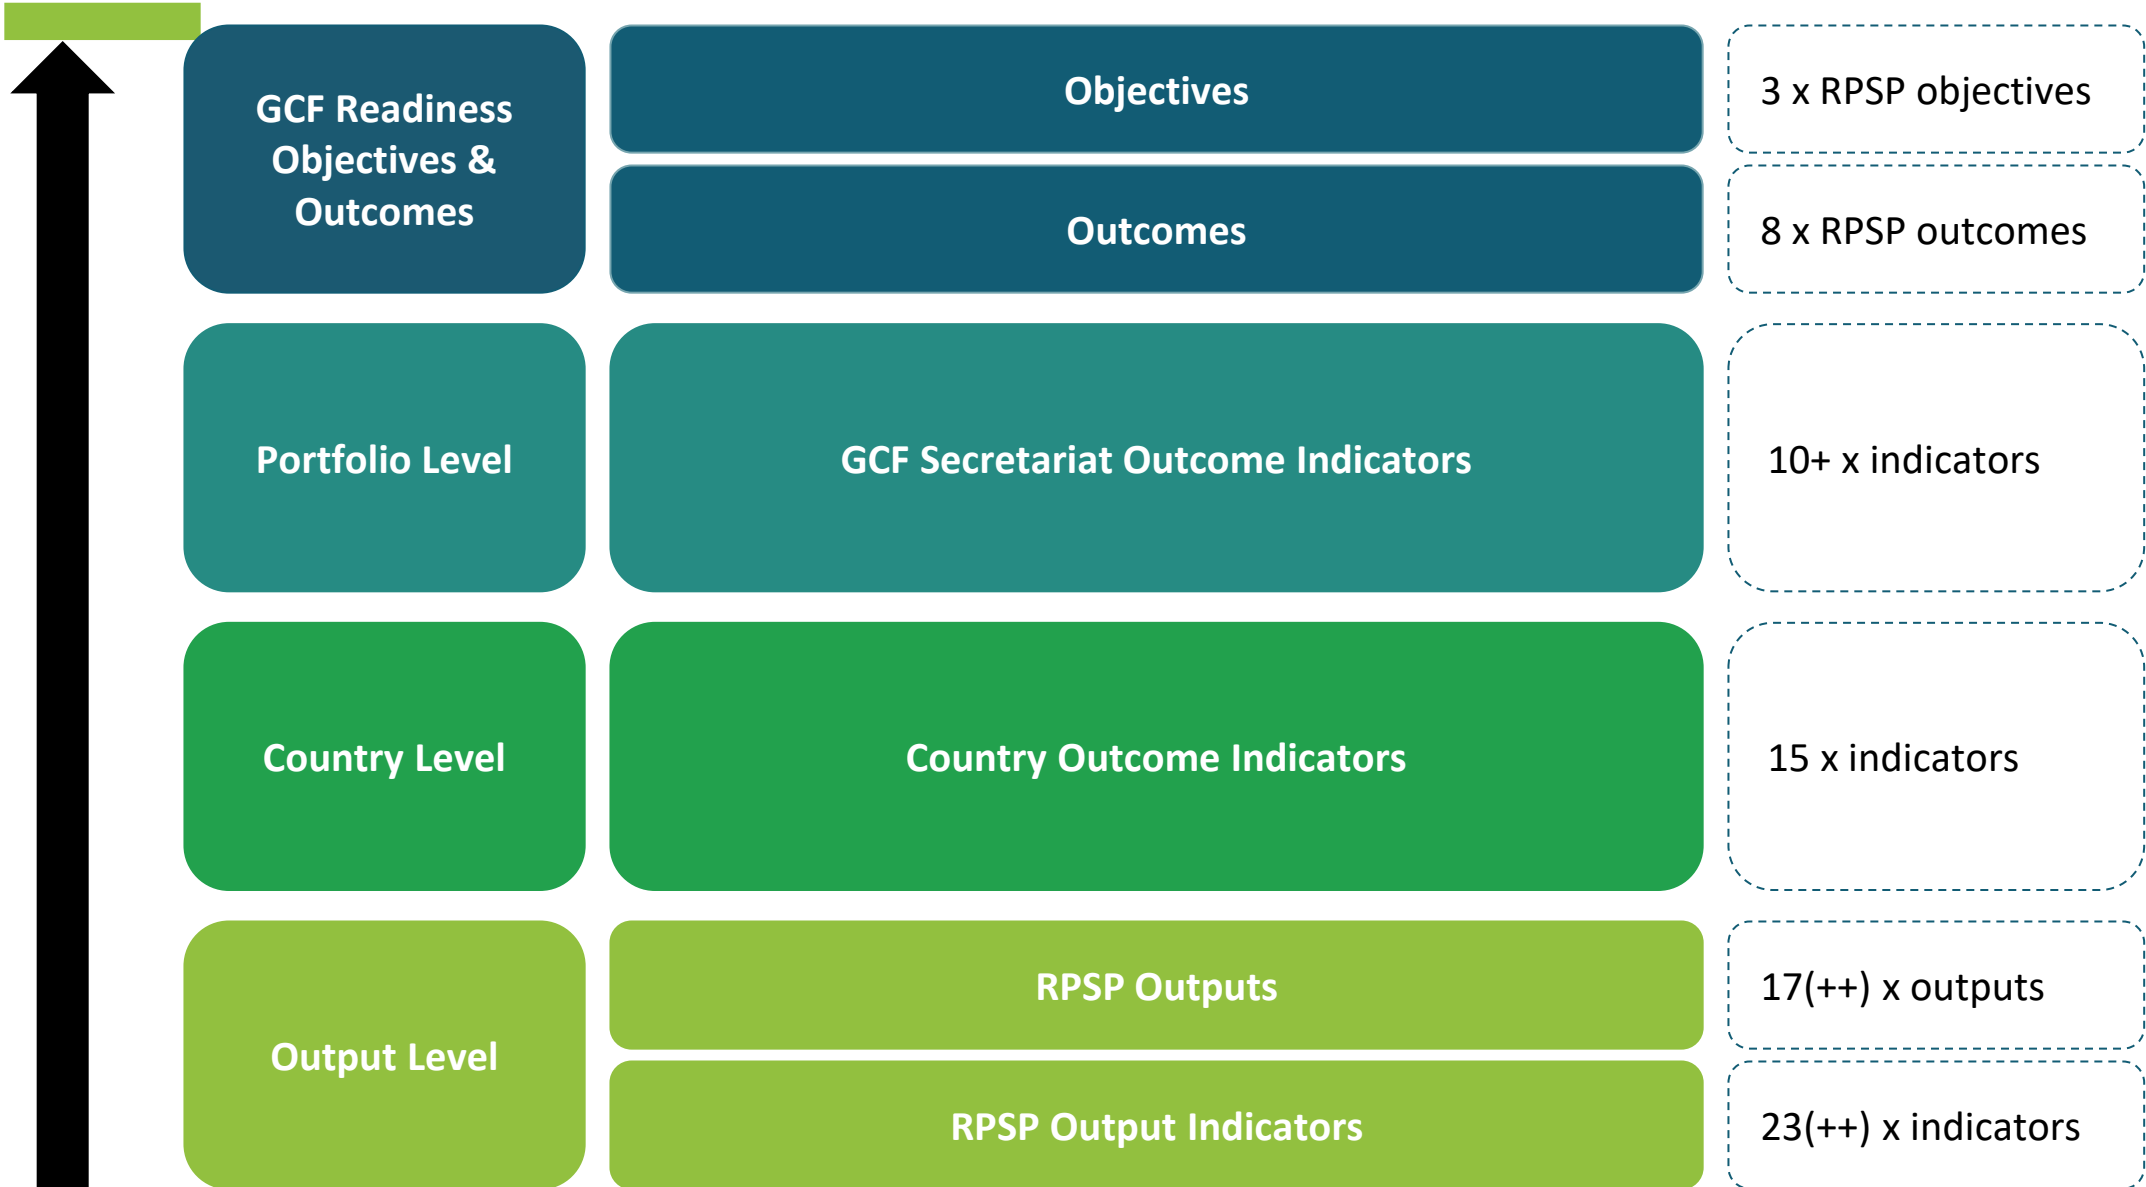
GCF Readiness Objectives & Outcomes

Objectives

3 x RPSP objectives

Outcomes

8 x RPSP outcomes

Portfolio Level

GCF Secretariat Outcome Indicators

10+ x indicators

Country Level

Country Outcome Indicators

15 x indicators

Output Level

RPSP Outputs

17(++) x outputs

RPSP Output Indicators

23(++) x indicators